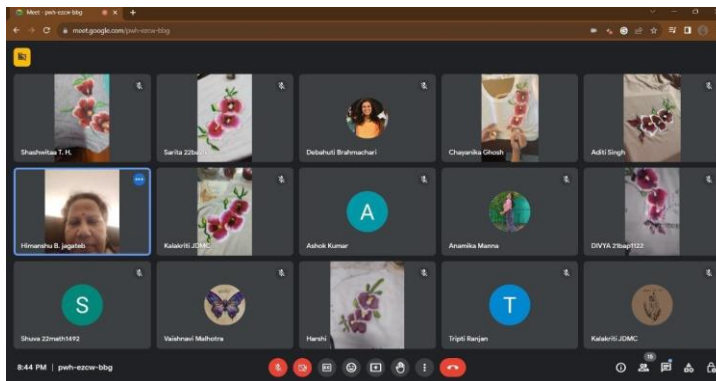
Meet - pwh-ezcw-bbg

meet.google.com/pwh-ezcw-bbg

Shashelitaa T. H.

Sarita 22ba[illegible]

Debahuti Brahmachari

Chayanika Ghosh

Aditi Singh

Himanshu B. jagateb

Kalakriti JDMC

A

Ashok Kumar

Anamika Manna

DIVYA 21bap1122

S

Shuva 22math1492

Vaishnavi Malhotra

Harshi

T

Tripti Ranjan

Kalakriti JDMC

8:44 PM | pwh-ezcw-bbg

15